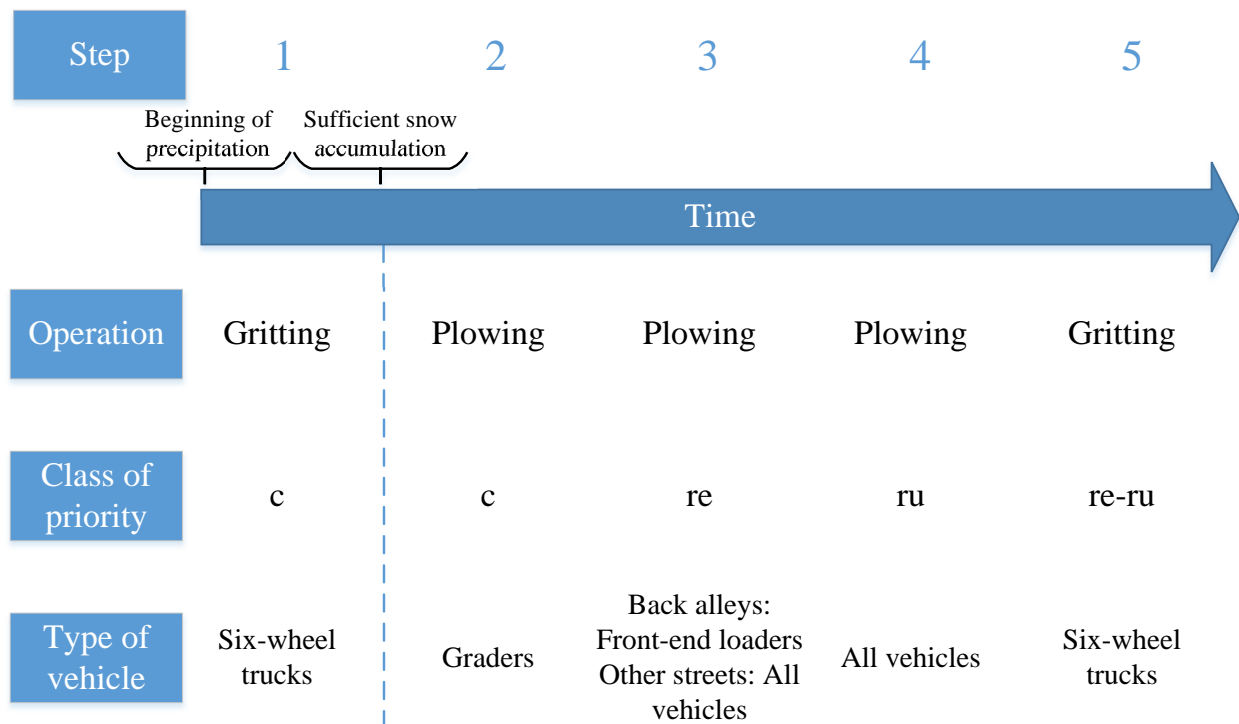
| Step | 1 | 2 | 3 | 4 | 5 |
|---|---|---|---|---|---|
| Operation | Gritting | Plowing | Plowing | Plowing | Gritting |
| Class of priority | c | c | re | ru | re-ru |
| Type of vehicle | Six-wheel trucks | Graders | Back alleys: Front-end loaders Other streets: All vehicles | All vehicles | Six-wheel trucks |

Beginning of precipitation

Sufficient snow accumulation

Time